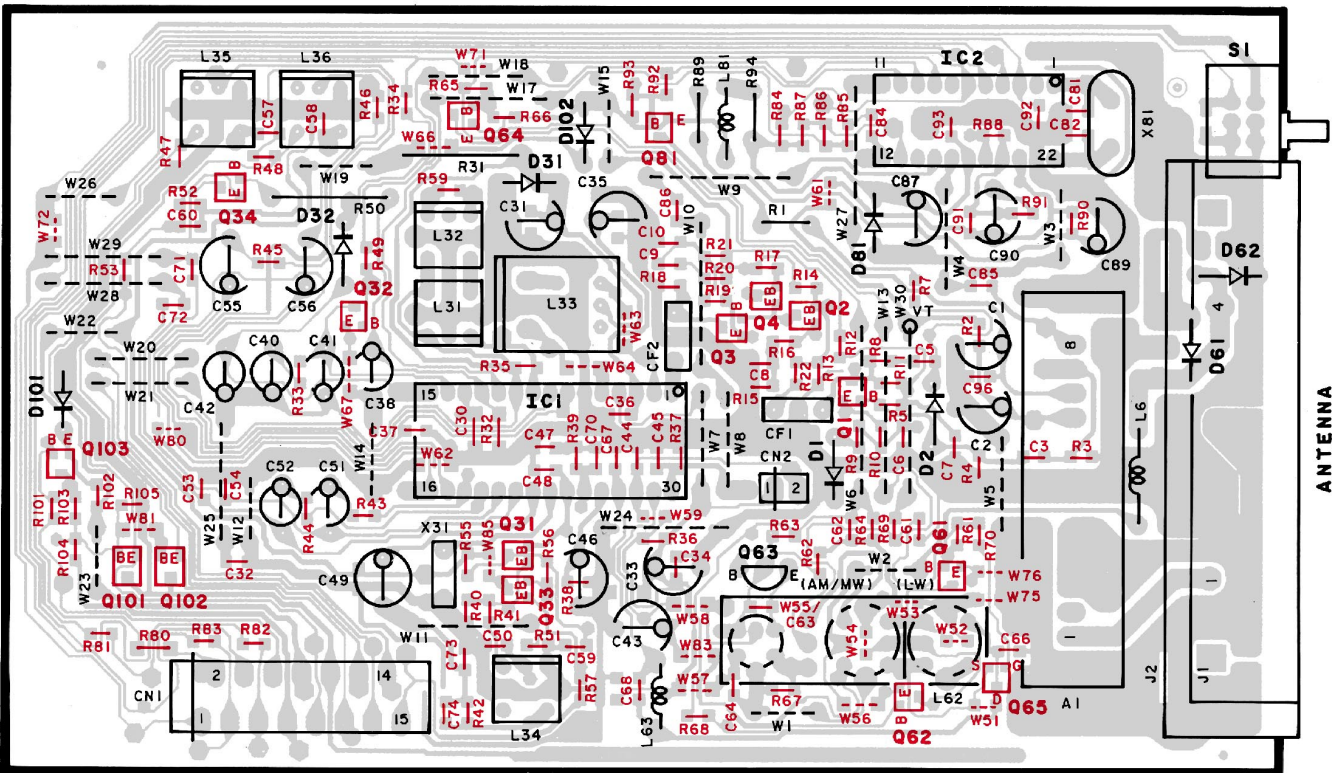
L35 L36 W71 W18 W17 R65 R66 B E Q64 R34 R46 C58 C57 R47 R48 W66 R31 W19 B E Q34 R52 C60 W26 W72 W29 R53 W28 W22 C71 C72 C55 C56 D32 R50 R49 R45 Q32 E B R59 L32 L31 L33 D31 C31 C35 D102 W15 R93 R92 B E Q81 R89 L81 R94 W9 R84 R87 R86 R85 C84 IC2 11 12 C93 R88 C92 C82 C81 22 X81 S1 C86 W10 C10 C9 R18 R21 R20 R19 R17 R14 EB EB Q2 B E Q4 Q3 W63 CF2 R35 W64 R1 W61 W27 D81 C87 C91 W4 C90 R91 W3 R90 C89 C85 R7 W13 W30 VT C1 R2 8 D62 4 D61 L6 ANTENNA W20 W21 C40 C41 C42 R33 W67 C38 D101 B E Q103 W80 15 16 IC1 30 C30 R32 C47 R39 C70 C67 C44 C45 R37 C36 C37 W62 C48 W14 R16 R22 R13 R12 R8 R11 C5 C8 R15 CF1 E B Q1 R5 W7 W8 CN2 1 2 D1 R9 W6 R10 C6 D2 C7 R4 C96 C2 W5 C3 R3 R101 R103 R102 R105 W81 C53 C54 W25 W12 C52 C51 R43 R44 R104 W23 BE BE Q101 Q102 C32 X31 R55 W85 Q31 EB R56 EB Q33 R40 R41 R38 C46 C49 W24 W59 R36 C34 C33 R63 R62 Q63 B E (AM/MW) W2 (LW) C62 R64 R69 C61 Q61 R61 R70 B E W76 W75 W55/ C63 W53 W54 W52 C66 C43 W58 W83 W57 R81 R80 R83 R82 CN1 2 1 14 15 W11 C50 R51 C59 C73 C74 R42 L34 R57 C68 L63 R68 C64 R67 W1 W56 E B Q62 L62 S G D W51 Q65 A1 1 1 J2 J1